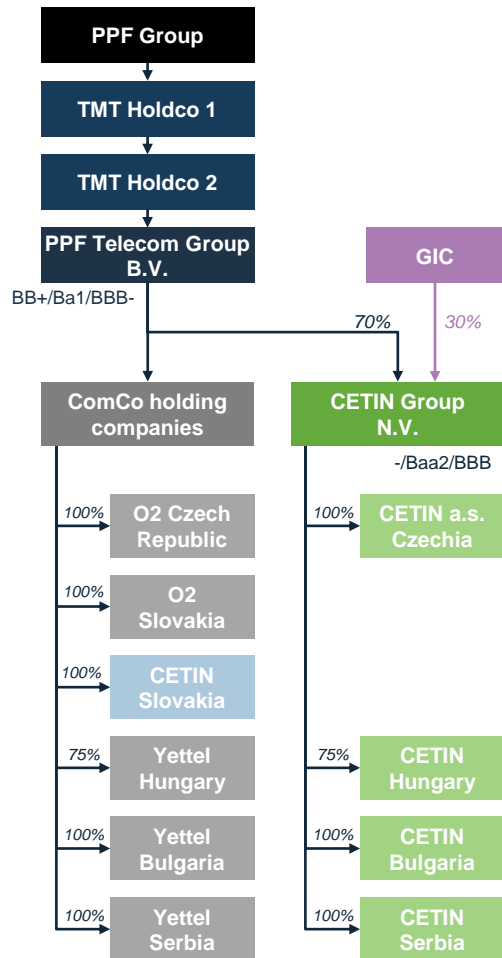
PPF Group

TMT Holdco 1

TMT Holdco 2

PPF Telecom Group B.V.

BB+/Ba1/BBB-

GIC

70%

30%

ComCo holding companies

CETIN Group N.V.

-/Baa2/BBB

100%
O2 Czech Republic

100%
O2 Slovakia

100%
CETIN Slovakia

75%
Yettel Hungary

100%
Yettel Bulgaria

100%
Yettel Serbia

100%
CETIN a.s. Czechia

75%
CETIN Hungary

100%
CETIN Bulgaria

100%
CETIN Serbia